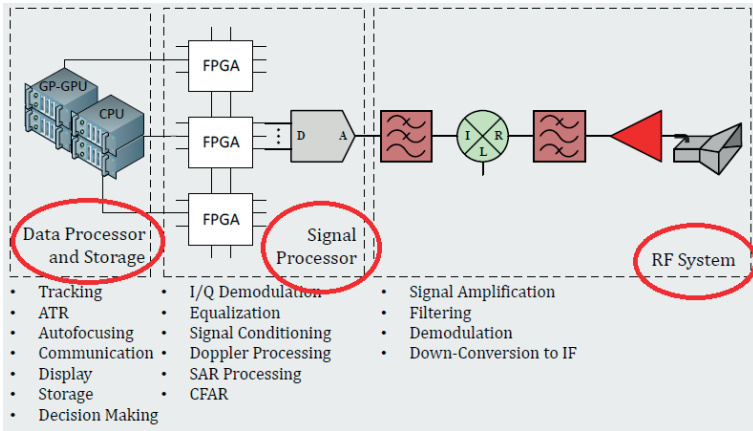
GP-GPU

CPU

FPGA

FPGA

FPGA

D A

I R L

Data Processor and Storage

Signal Processor

RF System

- Tracking
- ATR
- Autofocusing
- Communication
- Display
- Storage
- Decision Making

- I/Q Demodulation
- Equalization
- Signal Conditioning
- Doppler Processing
- SAR Processing
- CFAR

- Signal Amplification
- Filtering
- Demodulation
- Down-Conversion to IF